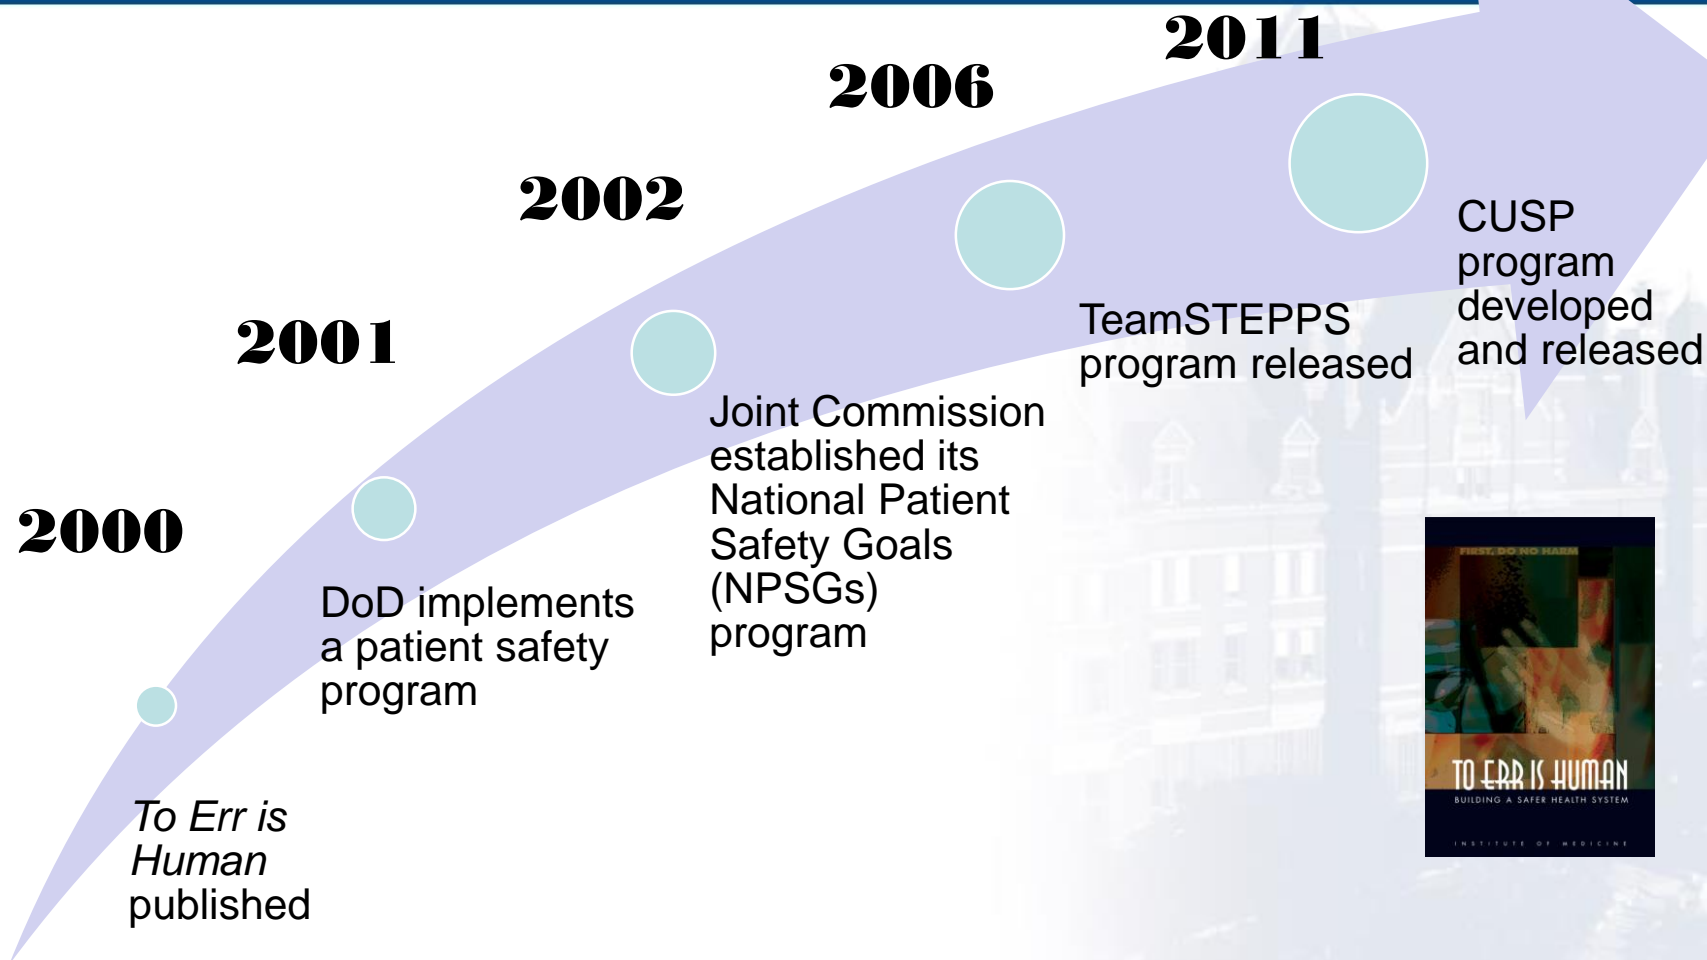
2000

To Err is Human published

2001

DoD implements a patient safety program

2002

Joint Commission established its National Patient Safety Goals (NPSGs) program

2006

TeamSTEPPS program released

2011

CUSP program developed and released

FIRST, DO NO HARM

TO ERR IS HUMAN

BUILDING A SAFER HEALTH SYSTEM

INSTITUTE OF MEDICINE